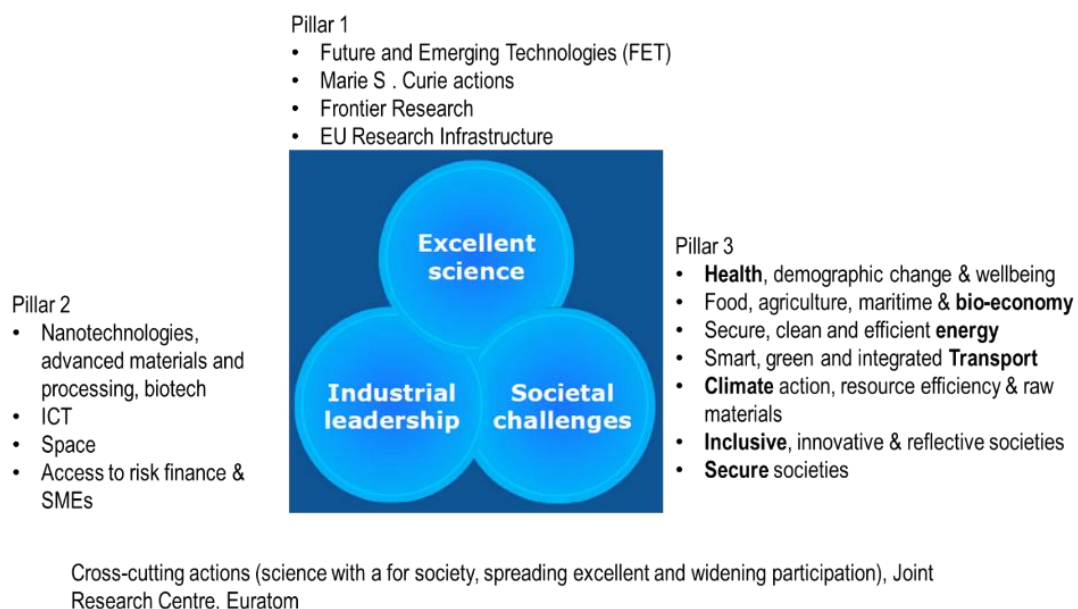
Pillar 1
• Future and Emerging Technologies (FET)
• Marie S . Curie actions
• Frontier Research
• EU Research Infrastructure

Excellent science

Industrial leadership

Societal challenges

Pillar 2
• Nanotechnologies, advanced materials and processing, biotech
• ICT
• Space
• Access to risk finance & SMEs

Pillar 3
• **Health**, demographic change & wellbeing
• Food, agriculture, maritime & **bio-economy**
• Secure, clean and efficient **energy**
• Smart, green and integrated **Transport**
• **Climate** action, resource efficiency & raw materials
• **Inclusive**, innovative & reflective societies
• **Secure** societies

Cross-cutting actions (science with a for society, spreading excellent and widening participation), Joint Research Centre, Euratom